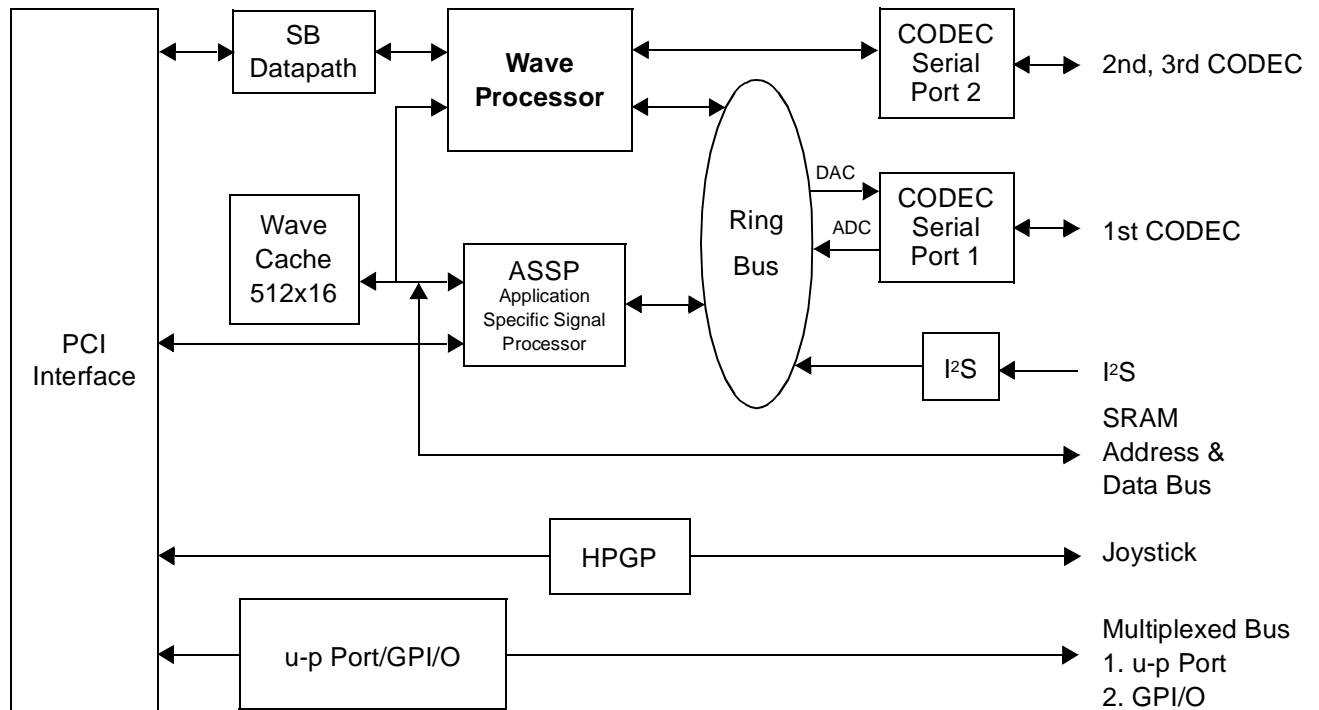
SB Datapath

Wave Processor

CODEC Serial Port 2

2nd, 3rd CODEC

DAC

CODEC Serial Port 1

ADC

1st CODEC

Wave Cache 512x16

Ring Bus

ASSP Application Specific Signal Processor

PCI Interface

$I^2S$

$I^2S$

SRAM Address & Data Bus

HPGP

Joystick

u-p Port/GPI/O

Multiplexed Bus
1. u-p Port
2. GPI/O